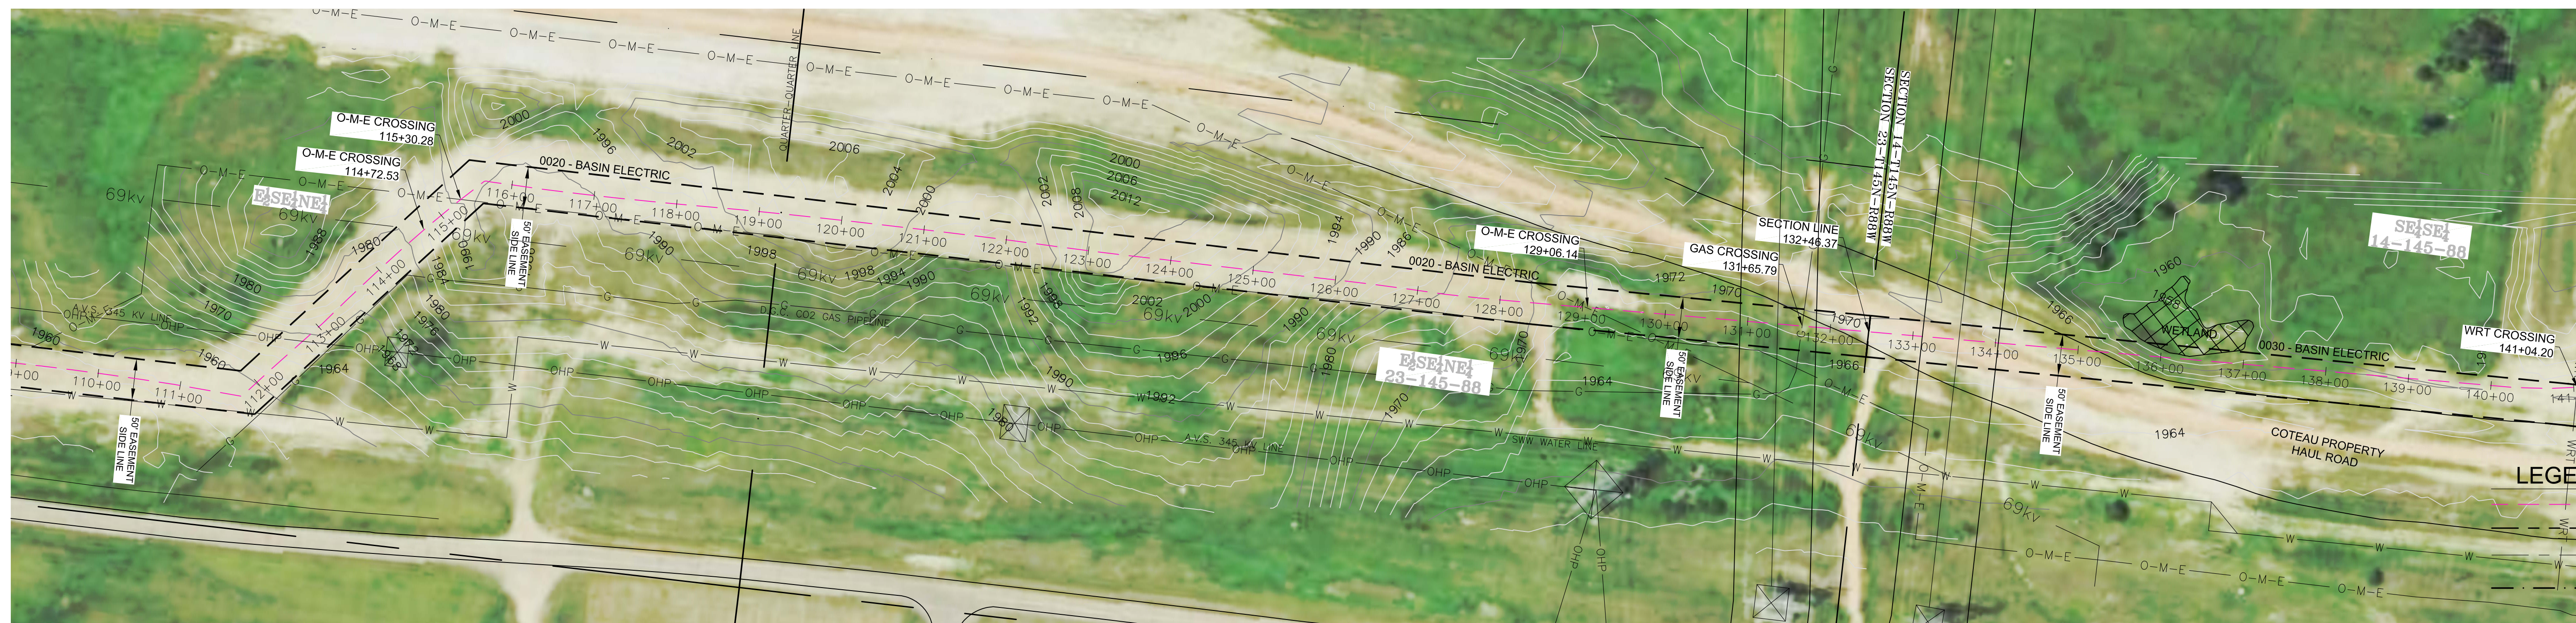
O-M-E CROSSING
115+30.28

O-M-E CROSSING
114+72.53

0020 - BASIN ELECTRIC

QUARTER-QUARTER LINE

$E\frac{1}{2}SE\frac{1}{4}NE\frac{1}{4}$

69kv

116+00 117+00 118+00 119+00 120+00 121+00 122+00 123+00 124+00 125+00 126+00 127+00 128+00 129+00 130+00 131+00 132+00 133+00 134+00 135+00 136+00 137+00 138+00 139+00 140+00 141

110+00 111+00 112+00 113+00 114+00 115+00

50' EASEMENT SIDE LINE

SECTION 14-T145N-R88W
SECTION 23-T145N-R88W

O-M-E CROSSING
129+06.14

SECTION LINE
132+46.37

GAS CROSSING
131+65.79

0020 - BASIN ELECTRIC

$SE\frac{1}{4}SE\frac{1}{4}$
14-145-88

WETLAND

0030 - BASIN ELECTRIC

WRT CROSSING
141+04.20

$E\frac{1}{2}SE\frac{1}{4}NE\frac{1}{4}$
23-145-88

A.V.S. 345 KV LINE

D.G.C. 002 GAS PIPELINE

SWW WATER LINE

A.V.S. 345 KV LINE

COTEAU PROPERTY
HAUL ROAD

LEGE

O-M-E

OHP

W

G

2000 1996 2002 2006 2004 2000 2002 2008 2000 2006 2012 1984 1990 1986 1998 1990 1998 1994 1990 1992 1992 2000 2002 1990 1980 1970 1996 1990 1992 1970 1972 1970 1970 1966 1964 1960 1966 1964 1988 1980 1970 1960 1960 1964 1960 1984 1980 1976 1968 1960 1964